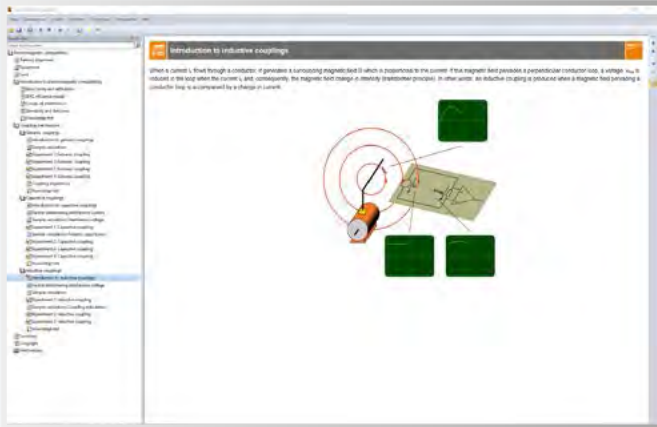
Introduction to inductive couplings

When a current $I_1$ flows through a conductor, it generates a surrounding magnetic field B which is proportional to the current. If this magnetic field penetrates a perpendicular conductor loop, a voltage $u_{ind}$ is induced in the loop when the current $I_1$ and, consequently, the magnetic field change in intensity (transformer principle). In other words, an inductive coupling is produced when a magnetic field penetrating a conductor loop is accompanied by a change in current.

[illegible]